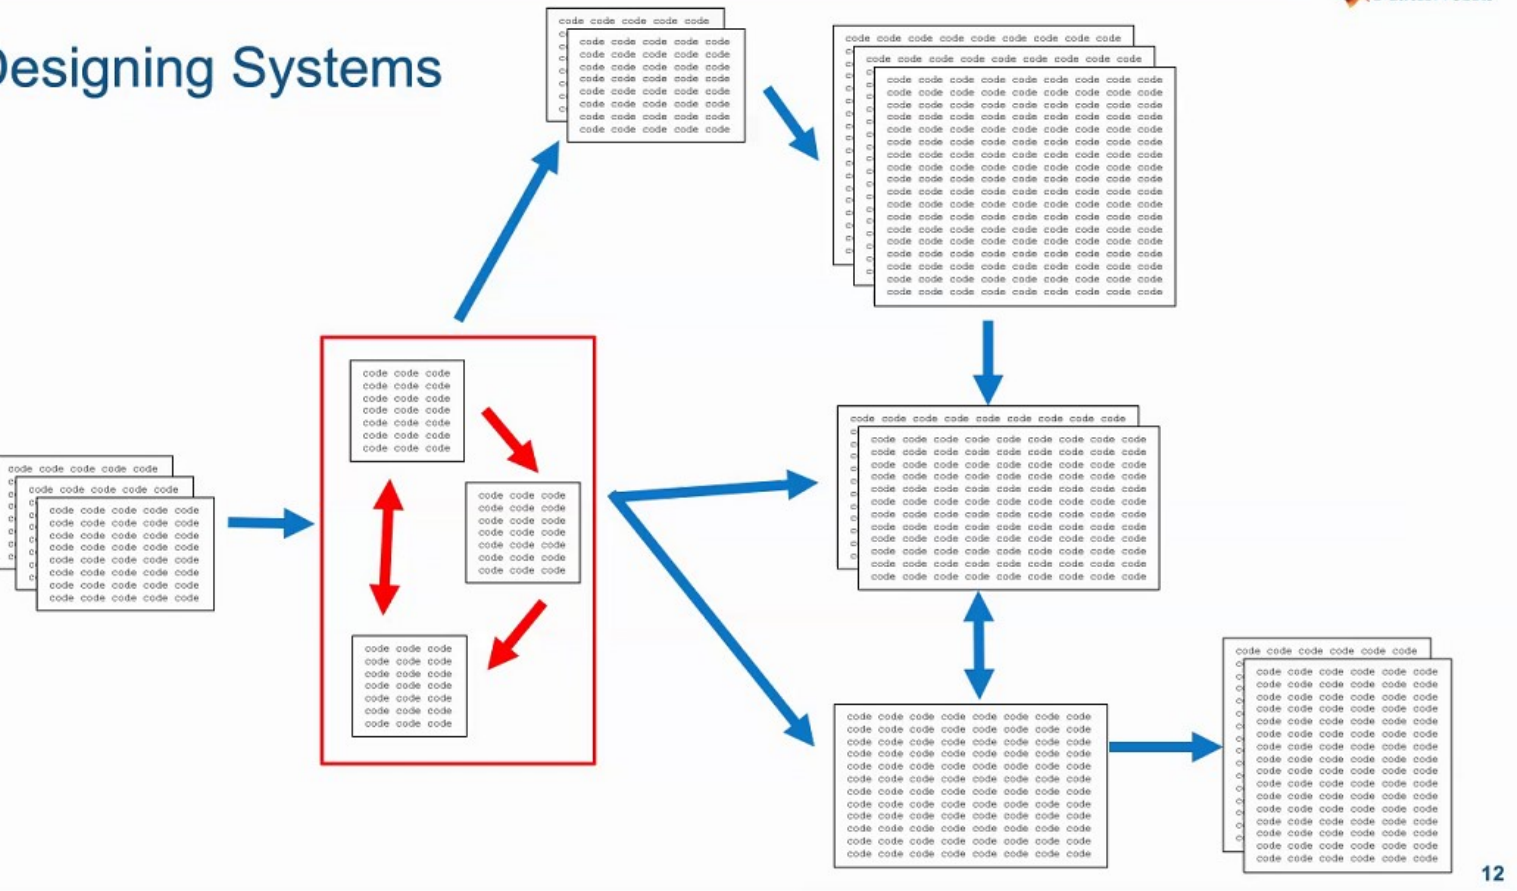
esigning Systems

code code code code code
code code code code code
code code code code code
code code code code code
code code code code code
code code code code code
code code code code code
code code code code code
code code code code code

code code code code code code code code code
code code code code code code code code code
code code code code code code code code code
code code code code code code code code code
code code code code code code code code code
code code code code code code code code code
code code code code code code code code code
code code code code code code code code code
code code code code code code code code code
code code code code code code code code code
code code code code code code code code code
code code code code code code code code code
code code code code code code code code code
code code code code code code code code code
code code code code code code code code code
code code code code code code code code code
code code code code code code code code code
code code code code code code code code code
code code code code code code code code code
code code code code code code code code code

code code code code code
code code code code code
code code code code code
code code code code code
code code code code code
code code code code code
code code code code code
code code code code code
code code code code code
code code code code code

code code code
code code code
code code code
code code code
code code code
code code code
code code code

code code code
code code code
code code code
code code code
code code code
code code code
code code code

code code code
code code code
code code code
code code code
code code code
code code code
code code code

code code code code code code code code code
code code code code code code code code code
code code code code code code code code code
code code code code code code code code code
code code code code code code code code code
code code code code code code code code code
code code code code code code code code code
code code code code code code code code code
code code code code code code code code code
code code code code code code code code code
code code code code code code code code code
code code code code code code code code code
code code code code code code code code code
code code code code code code code code code

code code code code code code code code
code code code code code code code code
code code code code code code code code
code code code code code code code code
code code code code code code code code
code code code code code code code code
code code code code code code code code
code code code code code code code code
code code code code code code code code
code code code code code code code code
code code code code code code code code
code code code code code code code code
code code code code code code code code
code code code code code code code code

code code code code code code
code code code code code code
code code code code code code
code code code code code code
code code code code code code
code code code code code code
code code code code code code
code code code code code code
code code code code code code
code code code code code code
code code code code code code
code code code code code code
code code code code code code
code code code code code code
code code code code code code
code code code code code code
code code code code code code

12